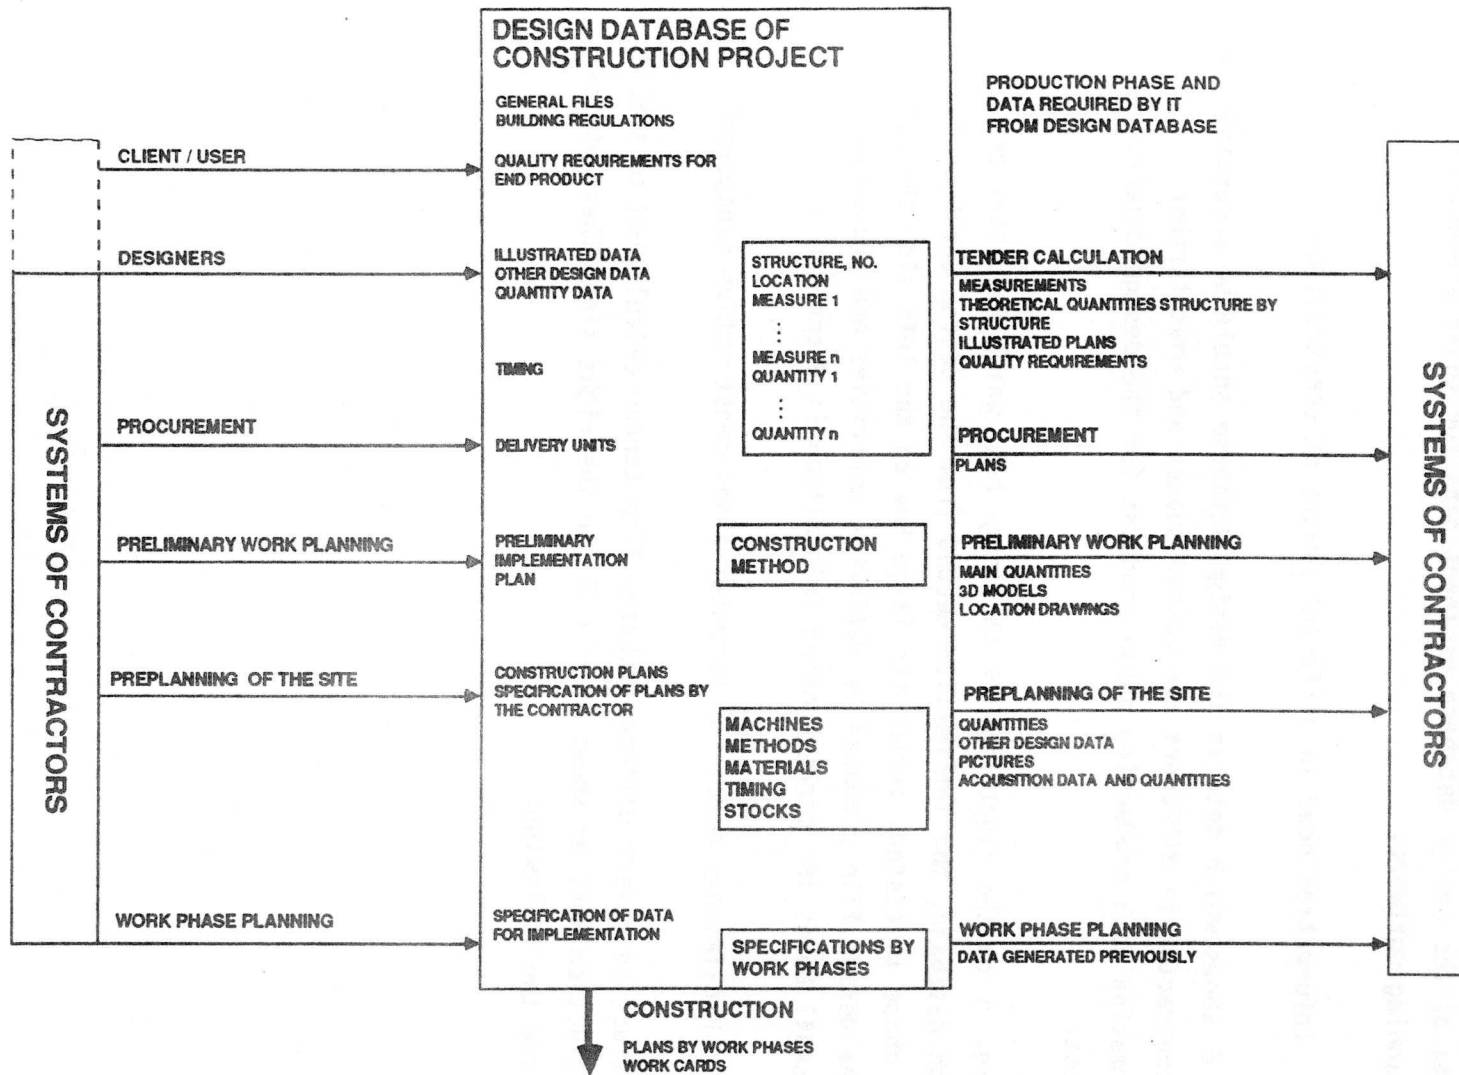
DESIGN DATABASE OF CONSTRUCTION PROJECT

GENERAL FILES
BUILDING REGULATIONS

PRODUCTION PHASE AND DATA REQUIRED BY IT FROM DESIGN DATABASE

CLIENT / USER

QUALITY REQUIREMENTS FOR END PRODUCT

DESIGNERS

ILLUSTRATED DATA
OTHER DESIGN DATA
QUANTITY DATA

STRUCTURE, NO.
LOCATION
MEASURE 1
⋮
MEASURE n
QUANTITY 1
⋮
QUANTITY n

TENDER CALCULATION
MEASUREMENTS
THEORETICAL QUANTITIES STRUCTURE BY STRUCTURE
ILLUSTRATED PLANS
QUALITY REQUIREMENTS

SYSTEMS OF CONTRACTORS

TIMING

PROCUREMENT

DELIVERY UNITS

PROCUREMENT
PLANS

SYSTEMS OF CONTRACTORS

PRELIMINARY WORK PLANNING

PRELIMINARY IMPLEMENTATION PLAN

CONSTRUCTION METHOD

PRELIMINARY WORK PLANNING
MAIN QUANTITIES
3D MODELS
LOCATION DRAWINGS

PREPLANNING OF THE SITE

CONSTRUCTION PLANS
SPECIFICATION OF PLANS BY THE CONTRACTOR

PREPLANNING OF THE SITE
QUANTITIES
OTHER DESIGN DATA
PICTURES
ACQUISITION DATA AND QUANTITIES

MACHINES
METHODS
MATERIALS
TIMING
STOCKS

WORK PHASE PLANNING

SPECIFICATION OF DATA FOR IMPLEMENTATION

SPECIFICATIONS BY WORK PHASES

WORK PHASE PLANNING
DATA GENERATED PREVIOUSLY

CONSTRUCTION
PLANS BY WORK PHASES
WORK CARDS